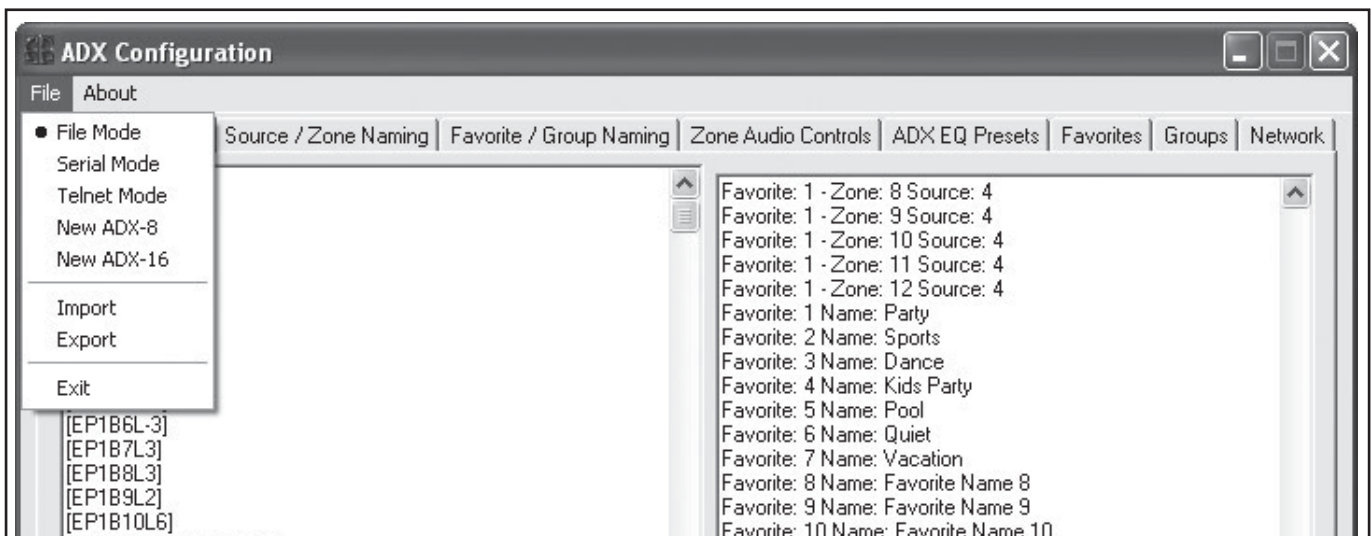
ADX Configuration

File About

• File Mode
Serial Mode
Telnet Mode
New ADX-8
New ADX-16

Import
Export

Exit

Source / Zone Naming | Favorite / Group Naming | Zone Audio Controls | ADX EQ Presets | Favorites | Groups | Network

[EP1B6L-3]
[EP1B7L3]
[EP1B8L3]
[EP1B9L2]
[EP1B10L6]

Favorite: 1 - Zone: 8 Source: 4
Favorite: 1 - Zone: 9 Source: 4
Favorite: 1 - Zone: 10 Source: 4
Favorite: 1 - Zone: 11 Source: 4
Favorite: 1 - Zone: 12 Source: 4
Favorite: 1 Name: Party
Favorite: 2 Name: Sports
Favorite: 3 Name: Dance
Favorite: 4 Name: Kids Party
Favorite: 5 Name: Pool
Favorite: 6 Name: Quiet
Favorite: 7 Name: Vacation
Favorite: 8 Name: Favorite Name 8
Favorite: 9 Name: Favorite Name 9
Favorite: 10 Name: Favorite Name 10